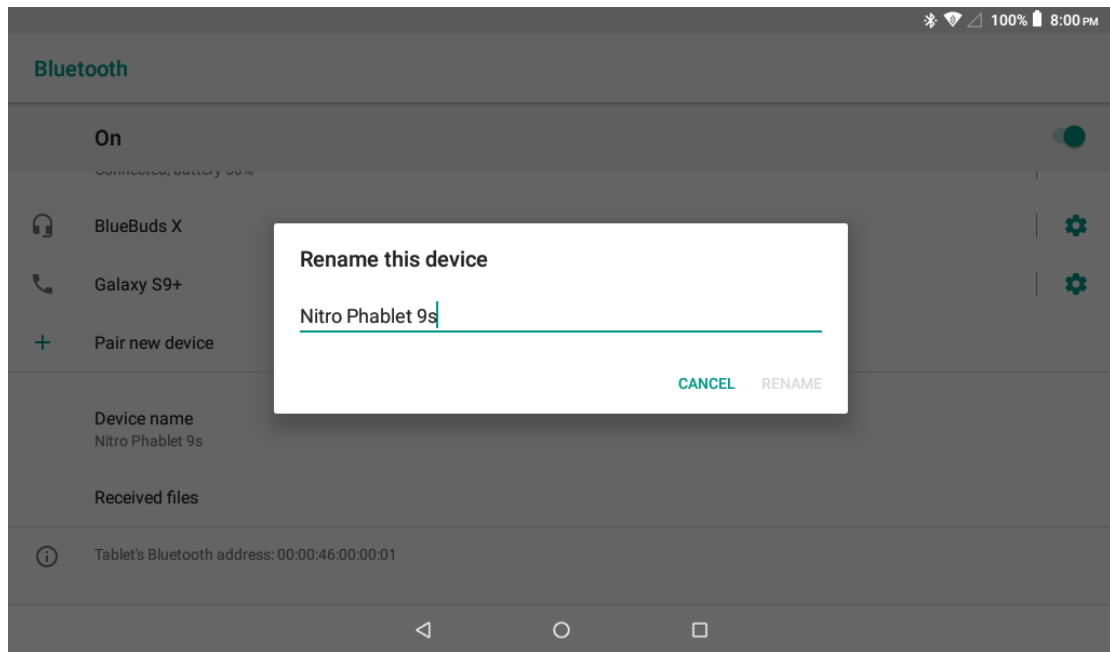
100% 8:00 PM

Bluetooth

On

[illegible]

BlueBuds X

Galaxy S9+

Pair new device

Rename this device

Nitro Phablet 9s

CANCEL RENAME

Device name
Nitro Phablet 9s

Received files

Tablet's Bluetooth address: 00:00:46:00:00:01